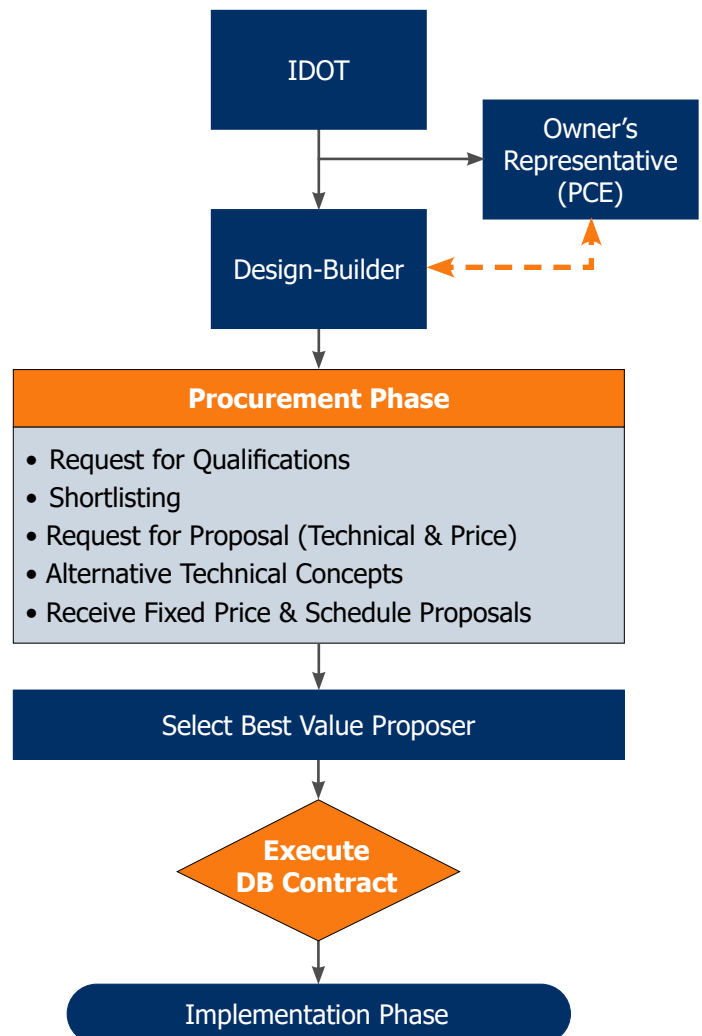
IDOT

Owner’s Representative (PCE)

Design-Builder

Procurement Phase

• Request for Qualifications
• Shortlisting
• Request for Proposal (Technical & Price)
• Alternative Technical Concepts
• Receive Fixed Price & Schedule Proposals

Select Best Value Proposer

Execute DB Contract

Implementation Phase